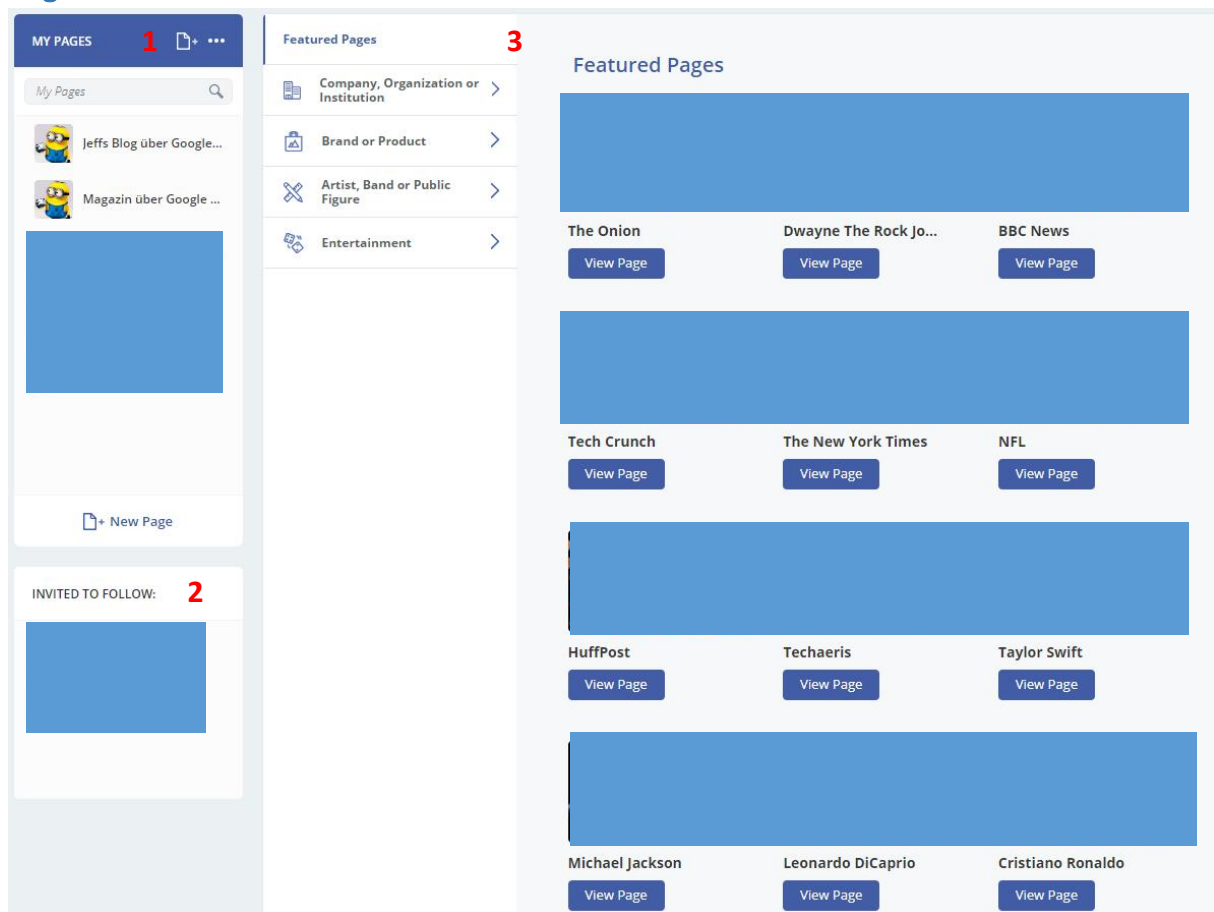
MY PAGES 1

My Pages

Jeffs Blog über Google...

Magazin über Google ...

New Page

INVITED TO FOLLOW: 2

Featured Pages 3

Company, Organization or Institution

Brand or Product

Artist, Band or Public Figure

Entertainment

Featured Pages

The Onion
View Page

Dwayne The Rock Jo...
View Page

BBC News
View Page

Tech Crunch
View Page

The New York Times
View Page

NFL
View Page

HuffPost
View Page

Techaeris
View Page

Taylor Swift
View Page

Michael Jackson
View Page

Leonardo DiCaprio
View Page

Cristiano Ronaldo
View Page